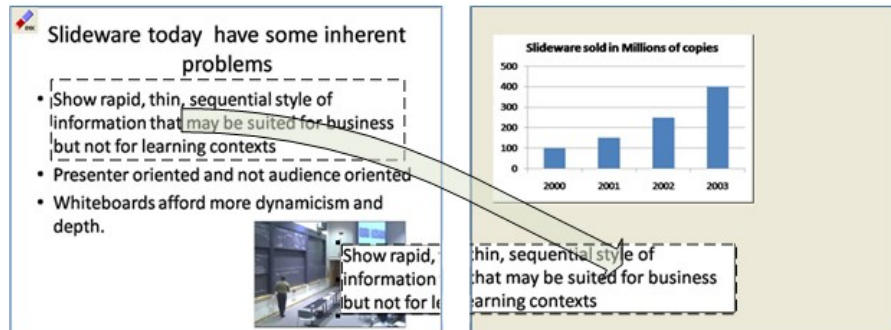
Slideware today have some inherent problems

• Show rapid, thin, sequential style of information that may be suited for business but not for learning contexts
• Presenter oriented and not audience oriented
• Whiteboards afford more dynamicism and depth.

Show rapid, thin, sequential style of information that may be suited for business but not for learning contexts

Slideware sold in Millions of copies

| | |
|---|---|
| 2000 | 100 |
| 2001 | 150 |
| 2002 | 250 |
| 2003 | 400 |

0
100
200
300
400
500